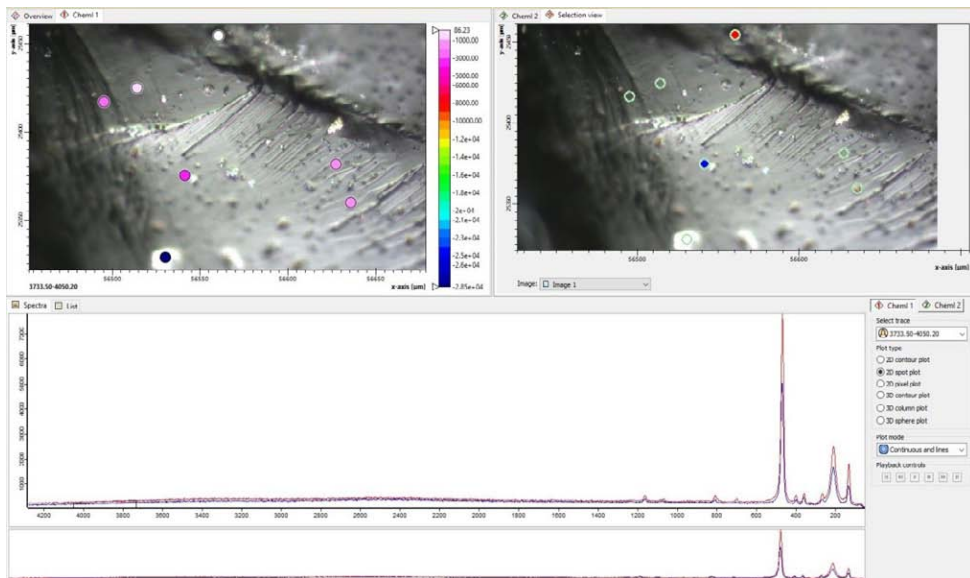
Overview Cheml 1

y-axis [µm]

25950

25900

25850

56500 56550 56600 56650

x-axis [µm]

3733.50-4050.20

86.23
-1000.00
-3000.00
-5000.00
-6000.00
-8000.00
-10000.00
-1.2e+04
-1.4e+04
-1.6e+04
-1.8e+04
-2e+04
-2.1e+04
-2.3e+04
-2.5e+04
-2.6e+04
-2.85e+04

Cheml 2 Selection view

y-axis [µm]

25950

25900

25850

56500 56600

x-axis [µm]

Image: Image 1

Spectra List

7200
6400
5600
4800
4000
3200
2400
1600

4200 4000 3800 3600 3400 3200 3000 2800 2600 2400 2200 2000 1800 1600 1400 1200 1000 800 600 400 200

Cheml 1 Cheml 2

Select trace
3733.50-4050.20

Plot type
2D contour plot
2D spot plot
2D pixel plot
3D contour plot
3D column plot
3D sphere plot

Plot mode
Continuous and lines

Playback controls